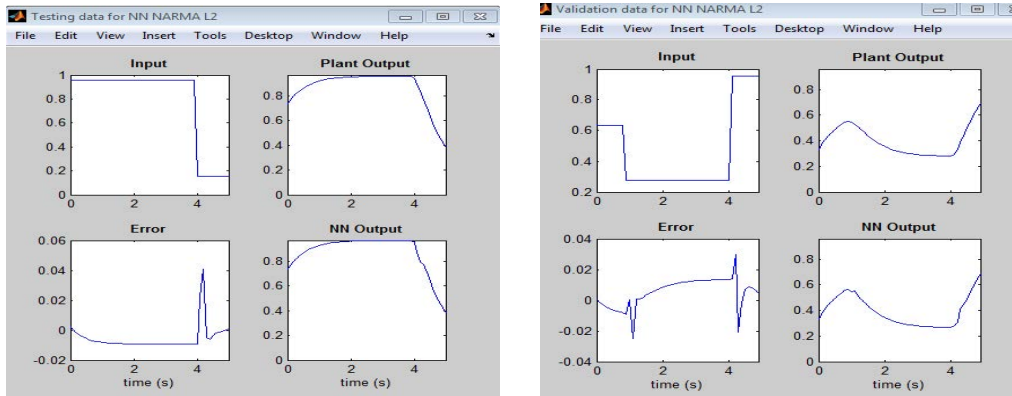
Testing data for NN NARMA L2

File Edit View Insert Tools Desktop Window Help

Input

1
0.8
0.6
0.4
0.2
0
0 2 4

Plant Output

0.8
0.6
0.4
0.2
0
0 2 4

Error

0.06
0.04
0.02
0
-0.02
0 2 4
time (s)

NN Output

0.8
0.6
0.4
0.2
0
0 2 4
time (s)

Validation data for NN NARMA L2

File Edit View Insert Tools Desktop Window Help

Input

1
0.8
0.6
0.4
0.2
0 2 4

Plant Output

0.8
0.6
0.4
0.2
0
0 2 4

Error

0.04
0.02
0
-0.02
-0.04
0 2 4
time (s)

NN Output

0.8
0.6
0.4
0.2
0
0 2 4
time (s)